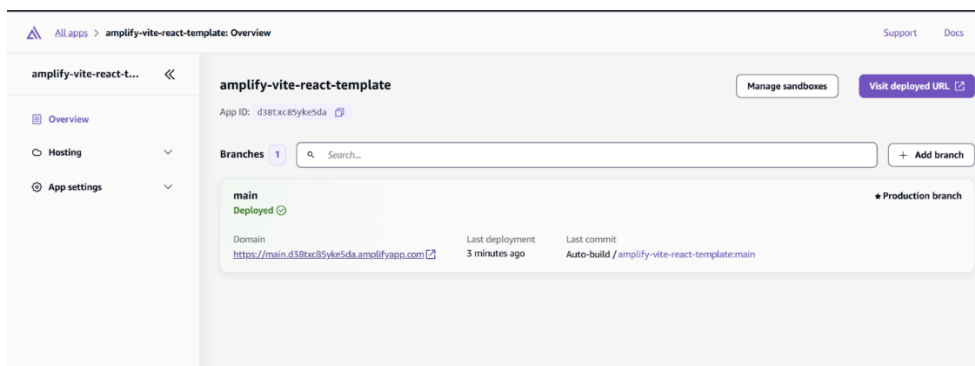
All apps > amplify-vite-react-template: Overview

Support Docs

amplify-vite-react-t... «

Overview

Hosting

App settings

amplify-vite-react-template

Manage sandboxes

Visit deployed URL

App ID: d38txc85yke5da

Branches 1

Search...

+ Add branch

main

Deployed

★ Production branch

Domain
https://main.d38txc85yke5da.amplifyapp.com

Last deployment
3 minutes ago

Last commit
Auto-build / amplify-vite-react-template:main